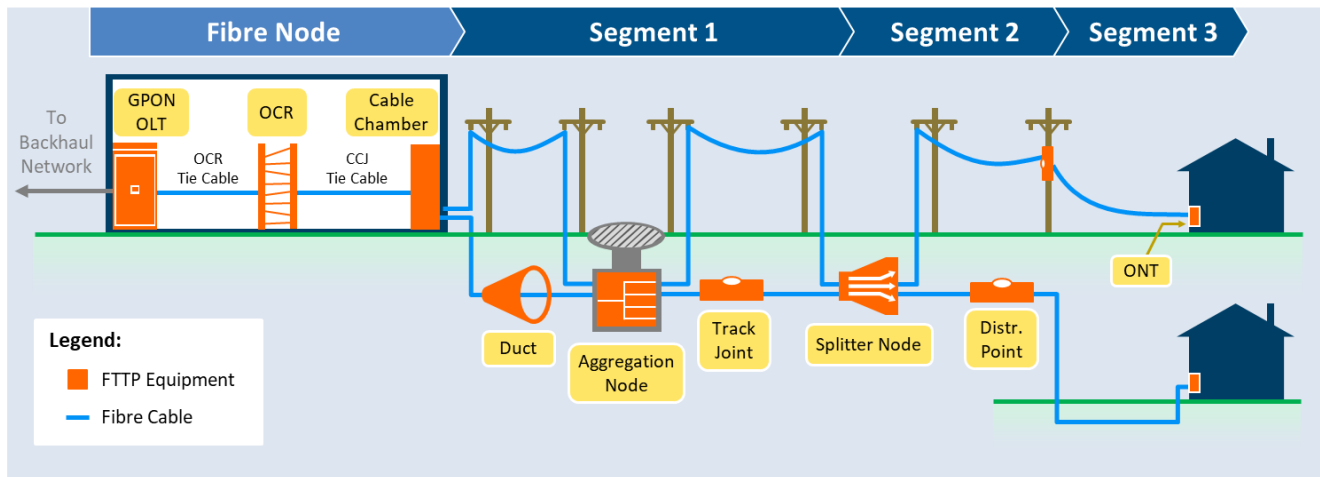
Fibre Node
Segment 1
Segment 2
Segment 3

To Backhaul Network

GPON OLT
OCR
Cable Chamber
OCR Tie Cable
CCJ Tie Cable

Duct
Aggregation Node
Track Joint
Splitter Node
Distr. Point
ONT

Legend:
FTTP Equipment
Fibre Cable